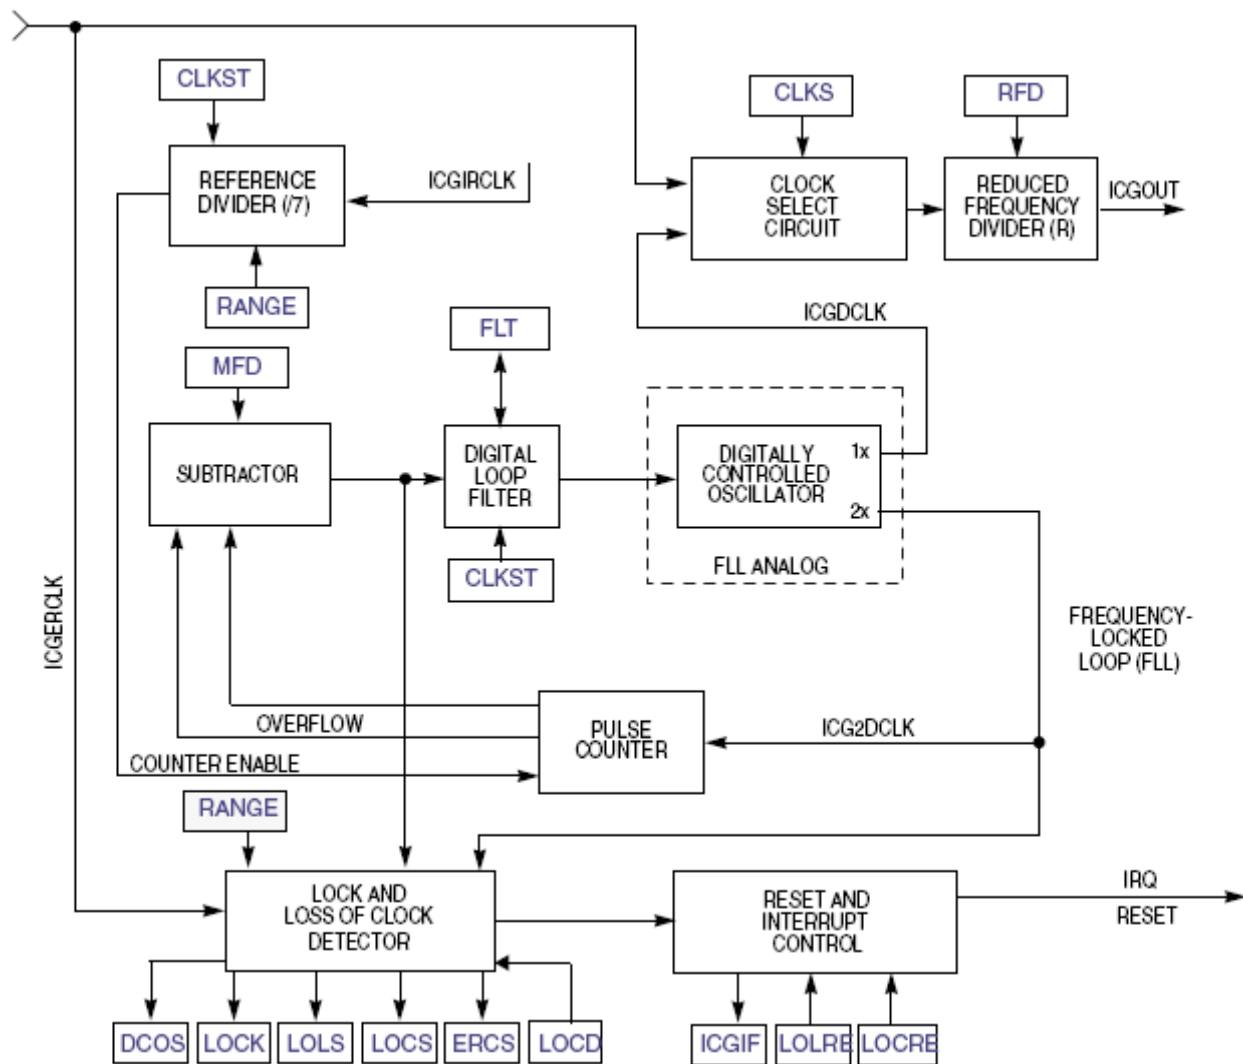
CLKST

REFERENCE DIVIDER (/7)

ICGIRCLK

RANGE

CLKS

RFD

CLOCK SELECT CIRCUIT

REDUCED FREQUENCY DIVIDER (R)

ICGOUT

ICGDCLK

FLT

MFD

SUBTRACTOR

DIGITAL LOOP FILTER

DIGITALLY CONTROLLED OSCILLATOR

1x

2x

FLL ANALOG

CLKST

ICGERCLK

FREQUENCY-LOCKED LOOP (FLL)

OVERFLOW

PULSE COUNTER

ICG2DCLK

COUNTER ENABLE

RANGE

LOCK AND LOSS OF CLOCK DETECTOR

RESET AND INTERRUPT CONTROL

IRQ

RESET

DCOS

LOCK

LOLS

LOCS

ERCS

LOCD

ICGIF

LOLRE

LOCRE